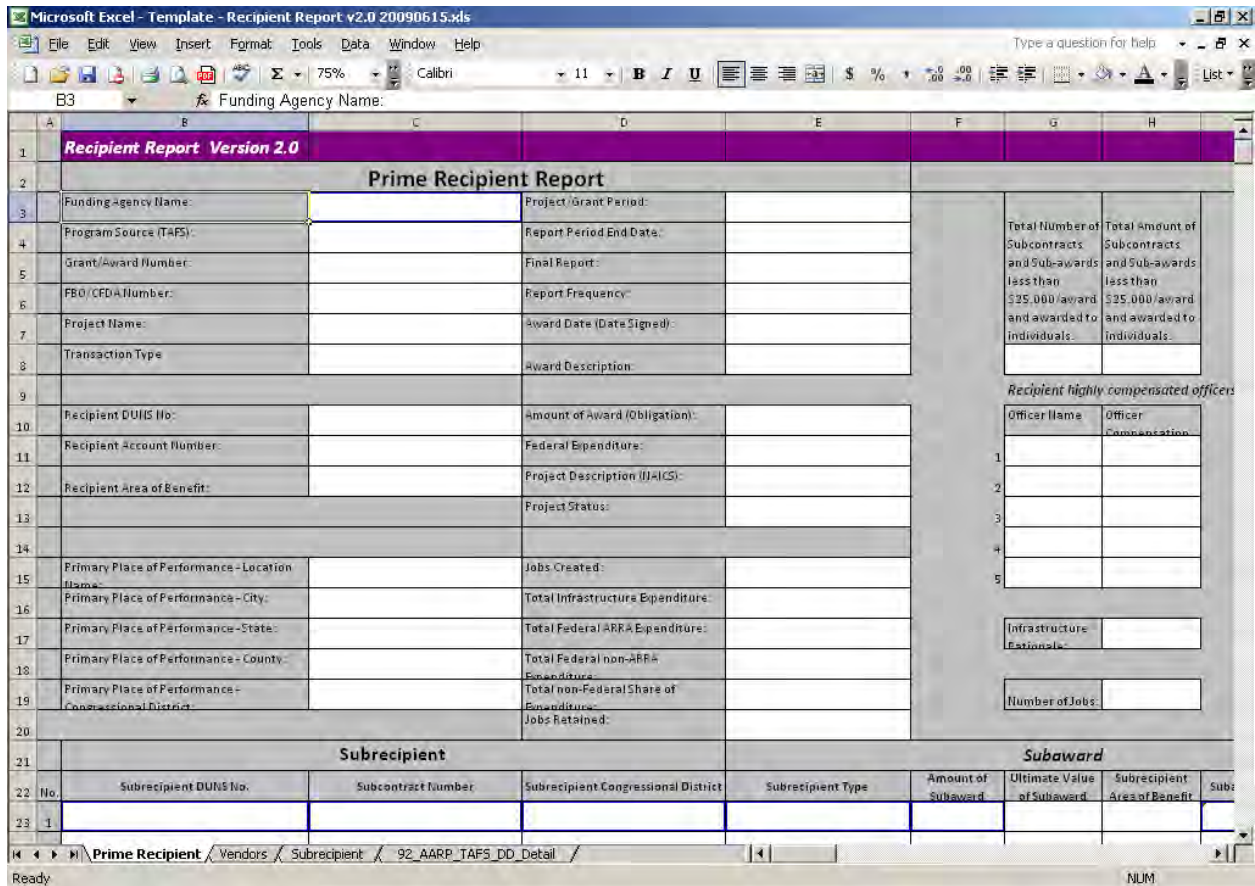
Microsoft Excel - Template - Recipient Report v2.0 20090615.xls

File Edit View Insert Format Tools Data Window Help

Type a question for help

75% Calibri 11 B I U $ % List

B3 Funding Agency Name:

A B C D E F G H

1 Recipient Report Version 2.0

2 Prime Recipient Report

3 Funding Agency Name: Project/Grant Period:

4 Program Source (TAFS): Report Period End Date:

5 Grant/Award Number: Final Report:

6 FBO/CFDA Number: Report Frequency:

7 Project Name: Award Date (Date Signed):

8 Transaction Type Award Description:

Total Number of Subcontracts and Sub-awards less than $25,000/award and awarded to individuals.

Total Amount of Subcontracts and Sub-awards less than $25,000/award and awarded to individuals.

9 Recipient highly compensated officers

10 Recipient DUNS No: Amount of Award (Obligation):

Officer Name Officer Compensation

11 Recipient Account Number: Federal Expenditure: 1

12 Recipient Area of Benefit: Project Description (NAICS): 2

13 Project Status: 3

14 4

15 Primary Place of Performance - Location Name: Jobs Created: 5

16 Primary Place of Performance - City: Total Infrastructure Expenditure:

17 Primary Place of Performance - State: Total Federal ARRA Expenditure: Infrastructure Rationale:

18 Primary Place of Performance - County: Total Federal non-ARRA Expenditure:

19 Primary Place of Performance - Congressional District: Total non-Federal Share of Expenditure: Number of Jobs:

20 Jobs Retained:

21 Subrecipient Subaward

22 No. Subrecipient DUNS No. Subcontract Number Subrecipient Congressional District Subrecipient Type Amount of Subaward Ultimate Value of Subaward Subrecipient Area of Benefit Suba

23 1

Prime Recipient Vendors Subrecipient 92_AARP_TAFS_DD_Detail

Ready NUM